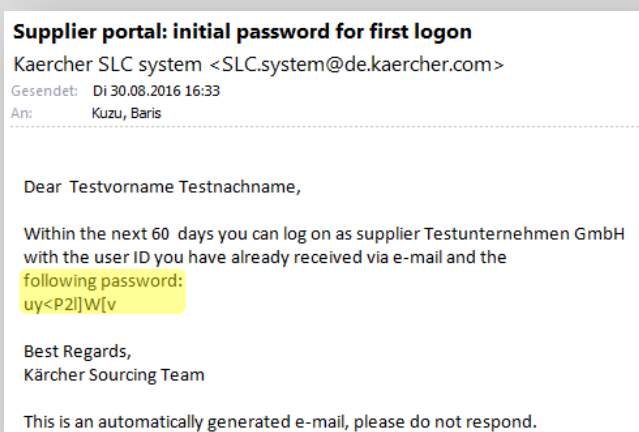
Supplier portal: initial password for first logon
Kaercher SLC system <SLC.system@de.kaercher.com>
Gesendet: Di 30.08.2016 16:33
An: Kuzu, Baris

Dear Testvorname Testnachname,

Within the next 60 days you can log on as supplier Testunternehmen GmbH with the user ID you have already received via e-mail and the following password:
uy<P2l]W[v

Best Regards,
Kärcher Sourcing Team

This is an automatically generated e-mail, please do not respond.